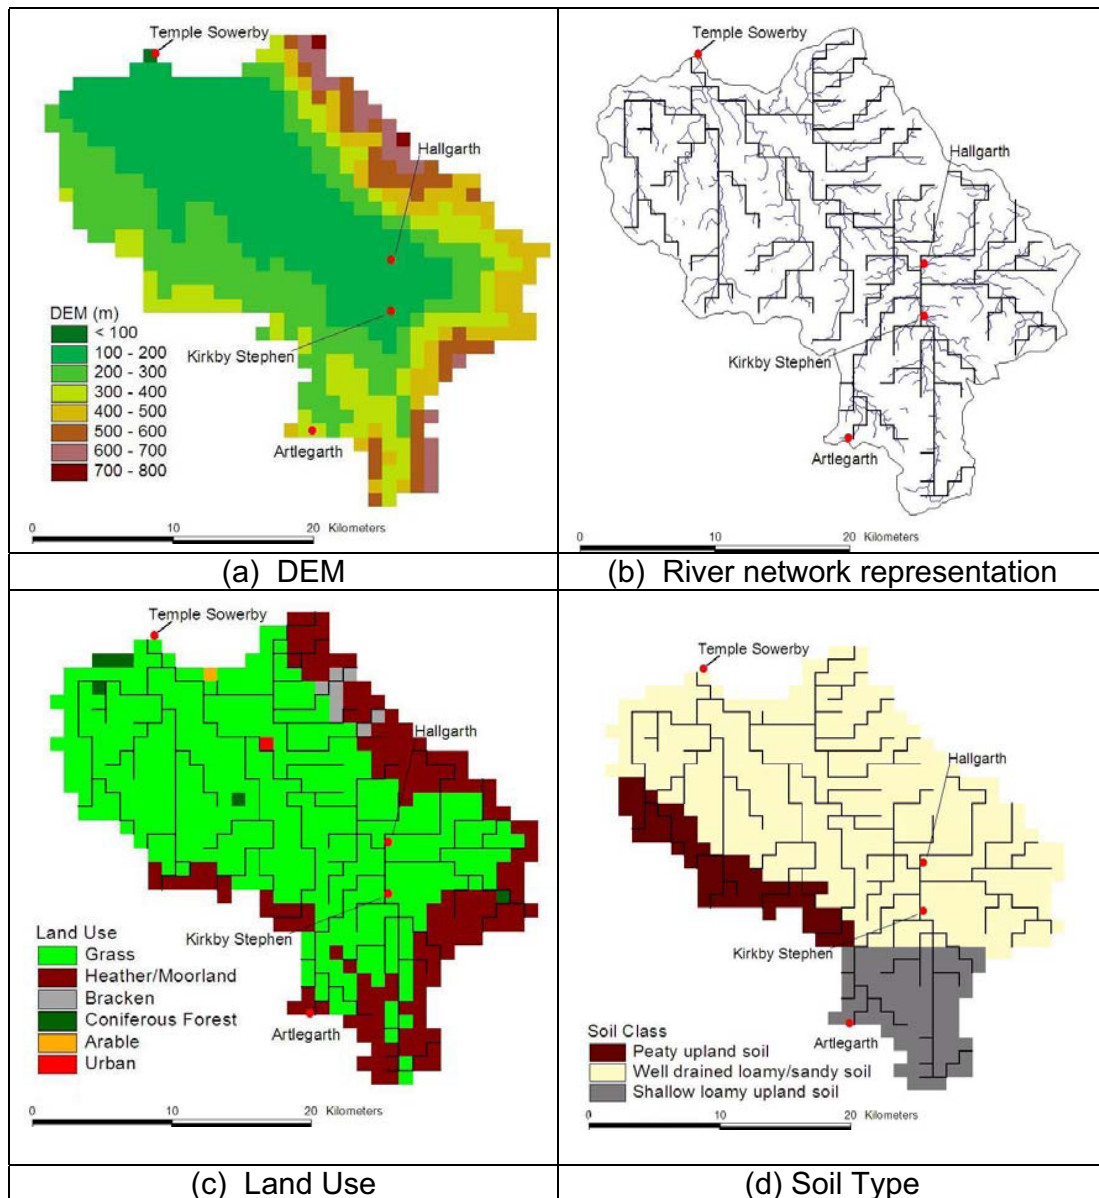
Temple Sowerby

Hallgarth

DEM (m)
< 100
100 - 200
200 - 300
300 - 400
400 - 500
500 - 600
600 - 700
700 - 800

Kirkby Stephen

Artlegarth

0 10 20 Kilometers

Temple Sowerby

Hallgarth

Kirkby Stephen

Artlegarth

0 10 20 Kilometers

| (a) DEM | (b) River network representation |
|---|---|

Temple Sowerby

Hallgarth

Land Use
Grass
Heather/Moorland
Bracken
Coniferous Forest
Arable
Urban

Kirkby Stephen

Artlegarth

0 10 20 Kilometers

Temple Sowerby

Hallgarth

Kirkby Stephen

Soil Class
Peaty upland soil
Well drained loamy/sandy soil
Shallow loamy upland soil

Artlegarth

0 10 20 Kilometers

| (c) Land Use | (d) Soil Type |
|---|---|